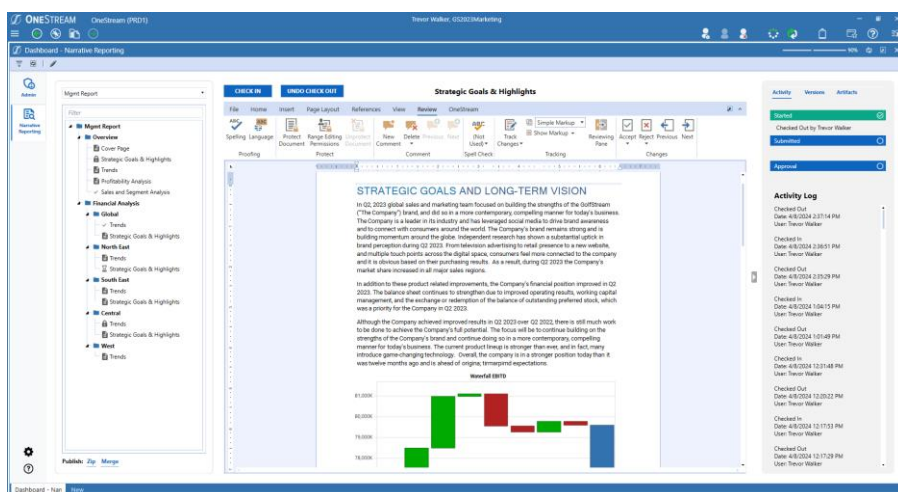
ONESTREAM OneStream (PRD1) Trevor Walker, GS2023Marketing

Dashboard - Narrative Reporting

Admin
Narrative Reporting

Mgmt Report
Filter
Mgmt Report
Overview
Cover Page
Strategic Goals & Highlights
Trends
Profitability Analysis
Sales and Segment Analysis
Financial Analysis
Global
Trends
Strategic Goals & Highlights
North East
Trends
Strategic Goals & Highlights
South East
Trends
Strategic Goals & Highlights
Central
Trends
Strategic Goals & Highlights
West
Trends

Publish: Zip Merge

CHECK IN UNDO CHECK OUT Strategic Goals & Highlights

File Home Insert Page Layout References View Review OneStream

Spelling Language | Proofing | Protect Document | Range Editing Permissions | Unprotect Document | Protect | New Comment | Delete | Previous | Next | Comment | (Not Used) | Spell Check | Track Changes | Simple Markup | Show Markup | Reviewing Pane | Tracking | Accept | Reject | Previous | Next | Changes

STRATEGIC GOALS AND LONG-TERM VISION

In Q2, 2023 global sales and marketing team focused on building the strengths of the GolfStream ("The Company") brand, and did so in a more contemporary, compelling manner for today's business. The Company is a leader in its industry and has leveraged social media to drive brand awareness and to connect with consumers around the world. The Company's brand remains strong and is building momentum around the globe. Independent research has shown a substantial uptick in brand perception during Q2 2023. From television advertising to retail presence to a new website, and multiple touch points across the globe, consumers feel more connected to the company and it is obvious based on their purchasing results. As a result, during Q2 2023 the Company's market share increased in all major sales regions.

In addition to these product related improvements, the Company's financial position improved in Q2 2023. The balance sheet continues to strengthen due to improved operating results, working capital management, and the exchange or redemption of the balance of outstanding preferred stock, which was a priority for the Company in Q2 2023.

Although the Company achieved improved results in Q2 2023 over Q2 2022, there is still much work to be done to achieve the Company's full potential. The focus will be to continue building on the strengths of the Company's brand and continue doing so in a more contemporary, compelling manner for today's business. The current product lineup is stronger than ever, and in fact, many introduce game-changing technology. Overall, the company is in a stronger position today than it was twelve months ago and is ahead of original, termerprind expectations.

Waterfall EBITD
81,000K
80,000K
79,000K
78,000K

Activity Versions Artifacts
Started
Checked Out by Trevor Walker
Submitted
Approval

Activity Log
Checked Out
Date: 4/8/2024 2:37:14 PM
User: Trevor Walker
Checked In
Date: 4/8/2024 2:36:51 PM
User: Trevor Walker
Checked Out
Date: 4/8/2024 2:35:29 PM
User: Trevor Walker
Checked In
Date: 4/8/2024 1:04:15 PM
User: Trevor Walker
Checked Out
Date: 4/8/2024 1:01:49 PM
User: Trevor Walker
Checked In
Date: 4/8/2024 12:31:48 PM
User: Trevor Walker
Checked Out
Date: 4/8/2024 12:20:22 PM
User: Trevor Walker
Checked In
Date: 4/8/2024 12:17:53 PM
User: Trevor Walker
Checked Out
Date: 4/8/2024 12:17:29 PM
User: Trevor Walker

Dashboard - Narr New